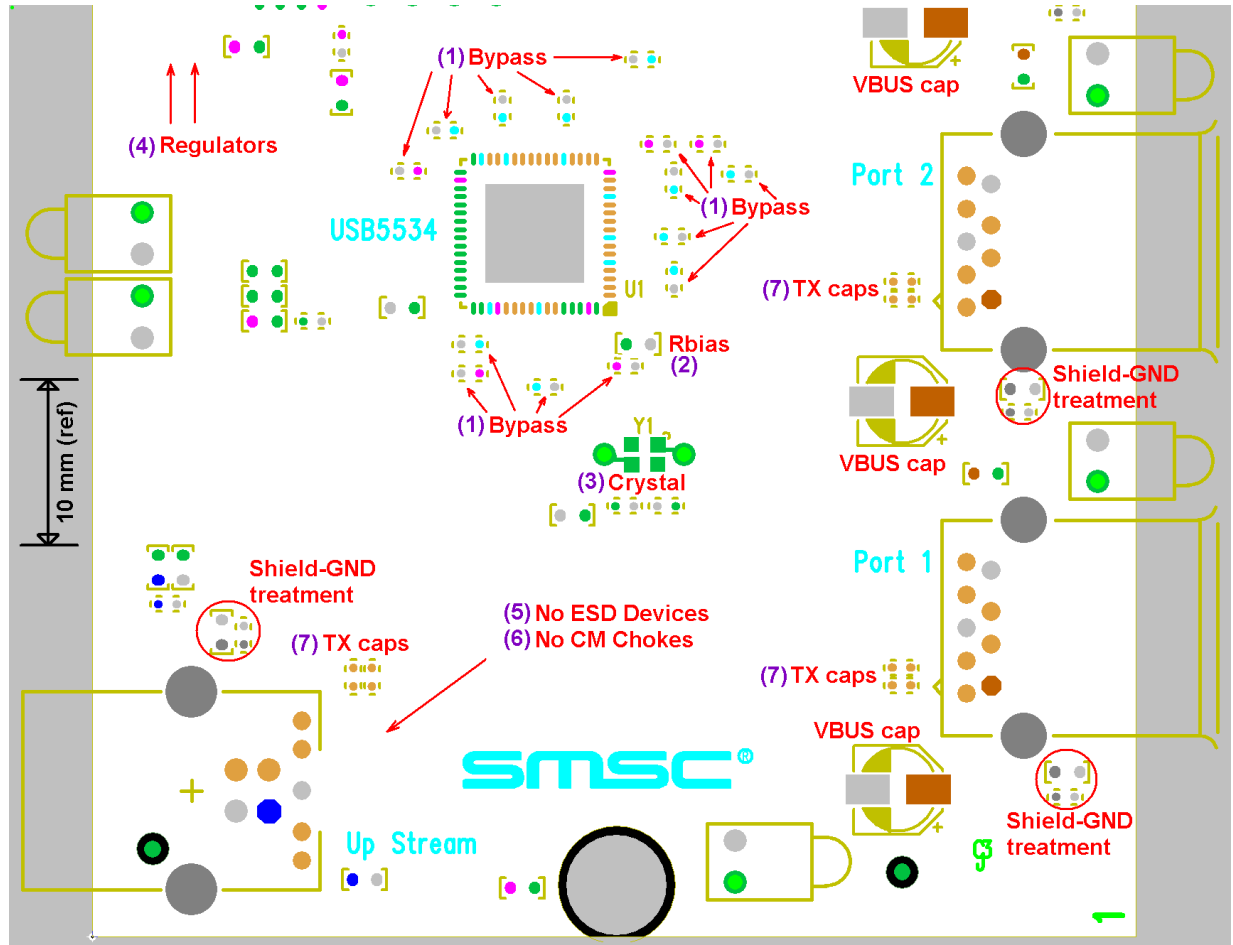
(1) Bypass

VBUS cap

(4) Regulators

Port 2

USB5534

(1) Bypass

U1

(7) TX caps

Rbias
(2)

Shield-GND
treatment

(1) Bypass

Y1

VBUS cap

(3) Crystal

10 mm (ref)

Port 1

Shield-GND
treatment

(5) No ESD Devices
(6) No CM Chokes

(7) TX caps

(7) TX caps

VBUS cap

SMSC®

Up Stream

Shield-GND
treatment